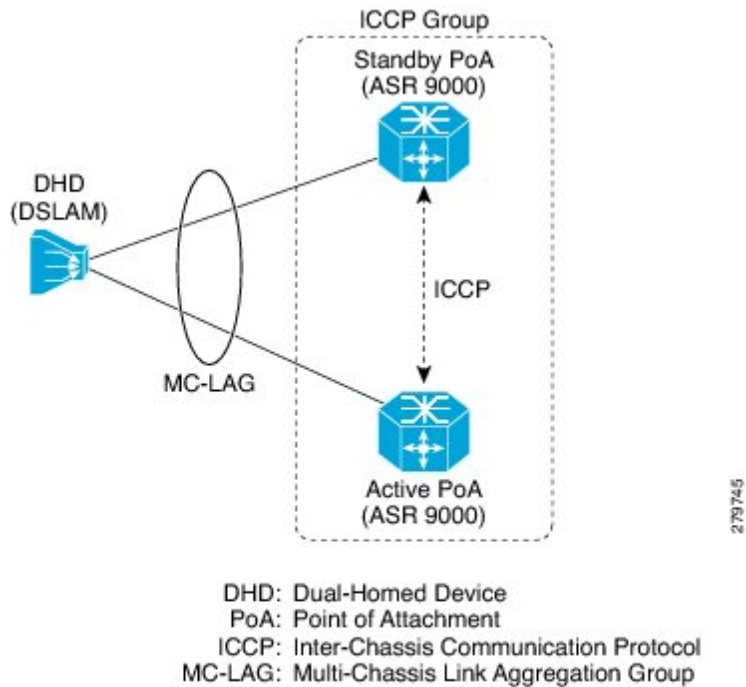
ICCP Group

Standby PoA
(ASR 9000)

DHD
(DSLAM)

ICCP

MC-LAG

Active PoA
(ASR 9000)

279745

DHD: Dual-Homed Device
PoA: Point of Attachment
ICCP: Inter-Chassis Communication Protocol
MC-LAG: Multi-Chassis Link Aggregation Group